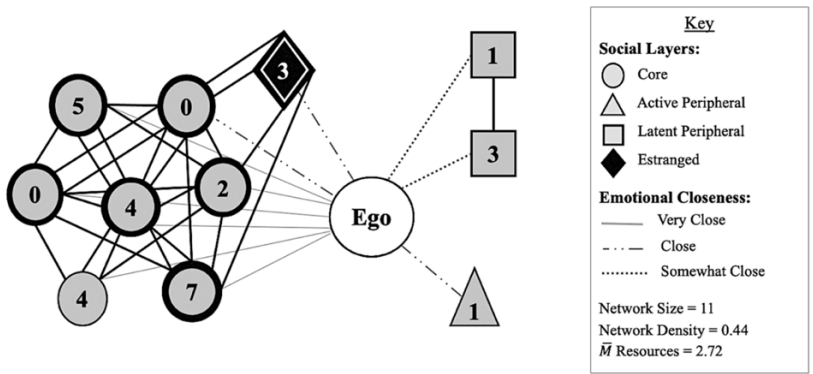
5
0
3
0
4
2
4
7
Ego
1
3
1

Key
Social Layers:
Core
Active Peripheral
Latent Peripheral
Estranged
Emotional Closeness:
Very Close
Close
Somewhat Close
Network Size = 11
Network Density = 0.44
$\bar{M}$ Resources = 2.72